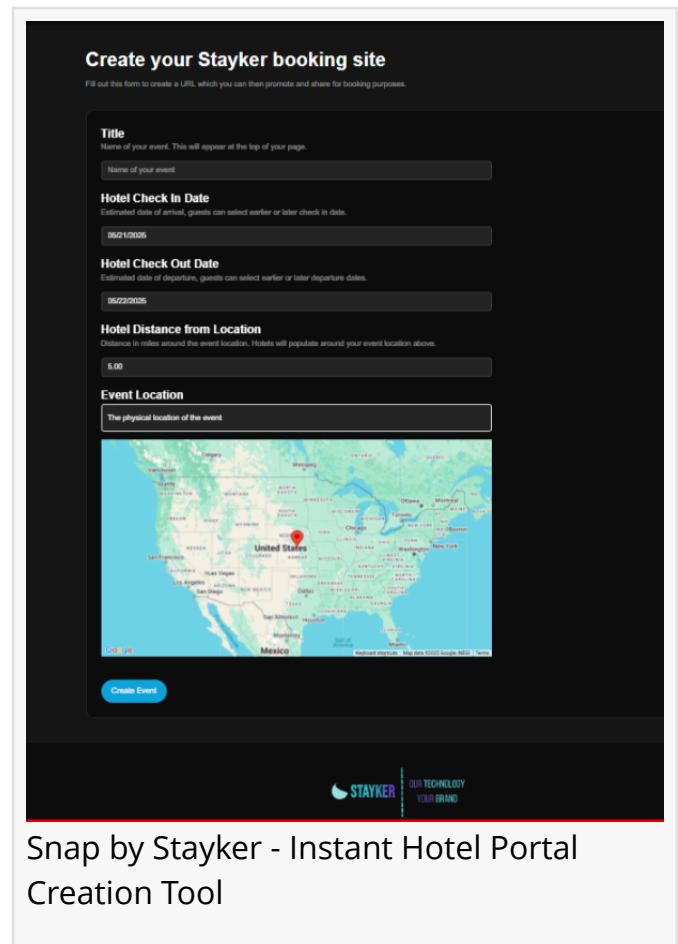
Create your Stayker booking site

Fill out this form to create a URL which you can then promote and share for booking purposes.

Title

Name of your event. This will appear at the top of your page.

Name of your event

Hotel Check In Date

Estimated date of arrival, guests can select earlier or later check in date.

05/21/2025

Hotel Check Out Date

Estimated date of departure, guests can select earlier or later departure dates.

05/22/2025

Hotel Distance from Location

Distance in miles around the event location. Hotels will populate around your event location above.

5.00

Event Location

The physical location of the event

Calgary Winnipeg Vancouver Seattle Ottawa Montreal Toronto Boston Chicago New York Washington United States San Francisco Las Vegas Los Angeles San Diego Dallas Houston Mexico

Google Keyboard shortcuts Map data ©2025 Google, INEGI Terms

Create Event

STAYKER OUR TECHNOLOGY YOUR BRAND

Snap by Stayker - Instant Hotel Portal Creation Tool